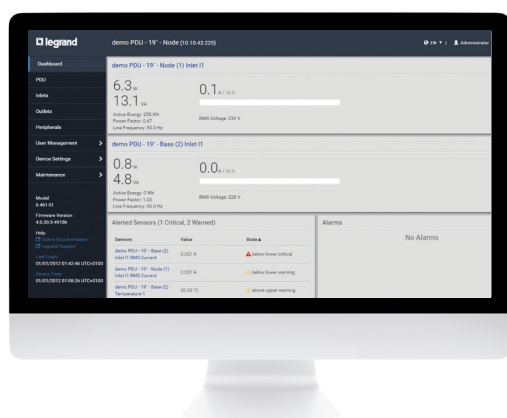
legrand

demo PDU - 19" - Node (10.10.43.225)

EN | Administrator

Dashboard
PDU
Inlets
Outlets
Peripherals
User Management
Device Settings
Maintenance

Model
5 461 01

Firmware Version
4.0.30.5-49156

Help
Online Documentation
Legrand Support

Last Login
01/01/2012 01:42:46 UTC+0100

Device Time
01/01/2012 07:08:26 UTC+0100

demo PDU - 19" - Node (1) Inlet I1

6.3 W
13.1 VA
Active Energy: 205 Wh
Power Factor: 0.47
Line Frequency: 50.0 Hz

0.1 A / 16 A

RMS Voltage: 230 V

demo PDU - 19" - Base (2) Inlet I1

0.8 W
4.8 VA
Active Energy: 0 Wh
Power Factor: 1.00
Line Frequency: 50.0 Hz

0.0 A / 16 A

RMS Voltage: 228 V

Alerted Sensors (1 Critical, 2 Warned)

| Sensors | Value | State ▲ |
|---|---|---|
| demo PDU - 19" - Base (2) Inlet I1 RMS Current | 0.021 A | below lower critical |
| demo PDU - 19" - Node (1) Inlet I1 RMS Current | 0.057 A | below lower warning |
| demo PDU - 19" - Base (2) Temperature 1 | 20.63 °C | above upper warning |

Alarms

No Alarms